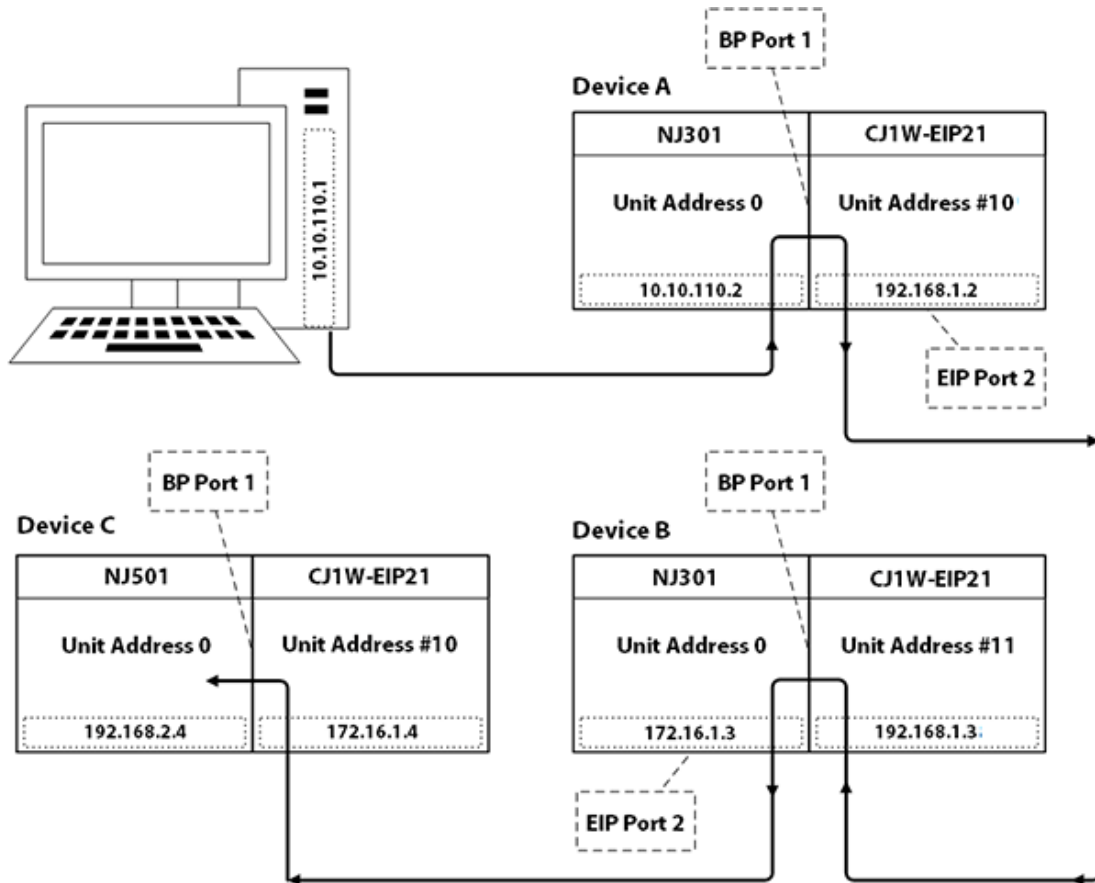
10.10.110.1

BP Port 1

Device A

| NJ301 | CJ1W-EIP21 |
|---|---|
| Unit Address 0 | Unit Address #10 |
| 10.10.110.2 | 192.168.1.2 |

EIP Port 2

BP Port 1

Device C

| NJ501 | CJ1W-EIP21 |
|---|---|
| Unit Address 0 | Unit Address #10 |
| 192.168.2.4 | 172.16.1.4 |

BP Port 1

Device B

| NJ301 | CJ1W-EIP21 |
|---|---|
| Unit Address 0 | Unit Address #11 |
| 172.16.1.3 | 192.168.1.3 |

EIP Port 2